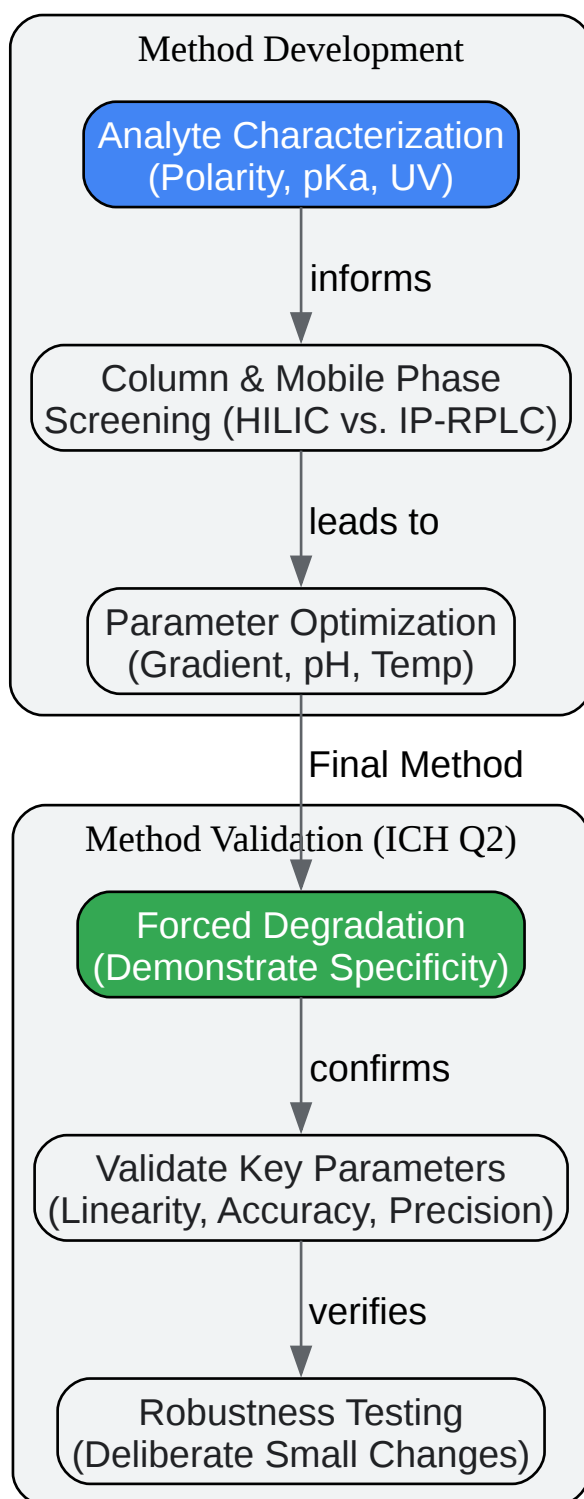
Method Development

Analyte Characterization
(Polarity, pKa, UV)

informs

Column & Mobile Phase
Screening (HILIC vs. IP-RPLC)

leads to

Parameter Optimization
(Gradient, pH, Temp)

Final Method

Method Validation (ICH Q2)

Forced Degradation
(Demonstrate Specificity)

confirms

Validate Key Parameters
(Linearity, Accuracy, Precision)

verifies

Robustness Testing
(Deliberate Small Changes)